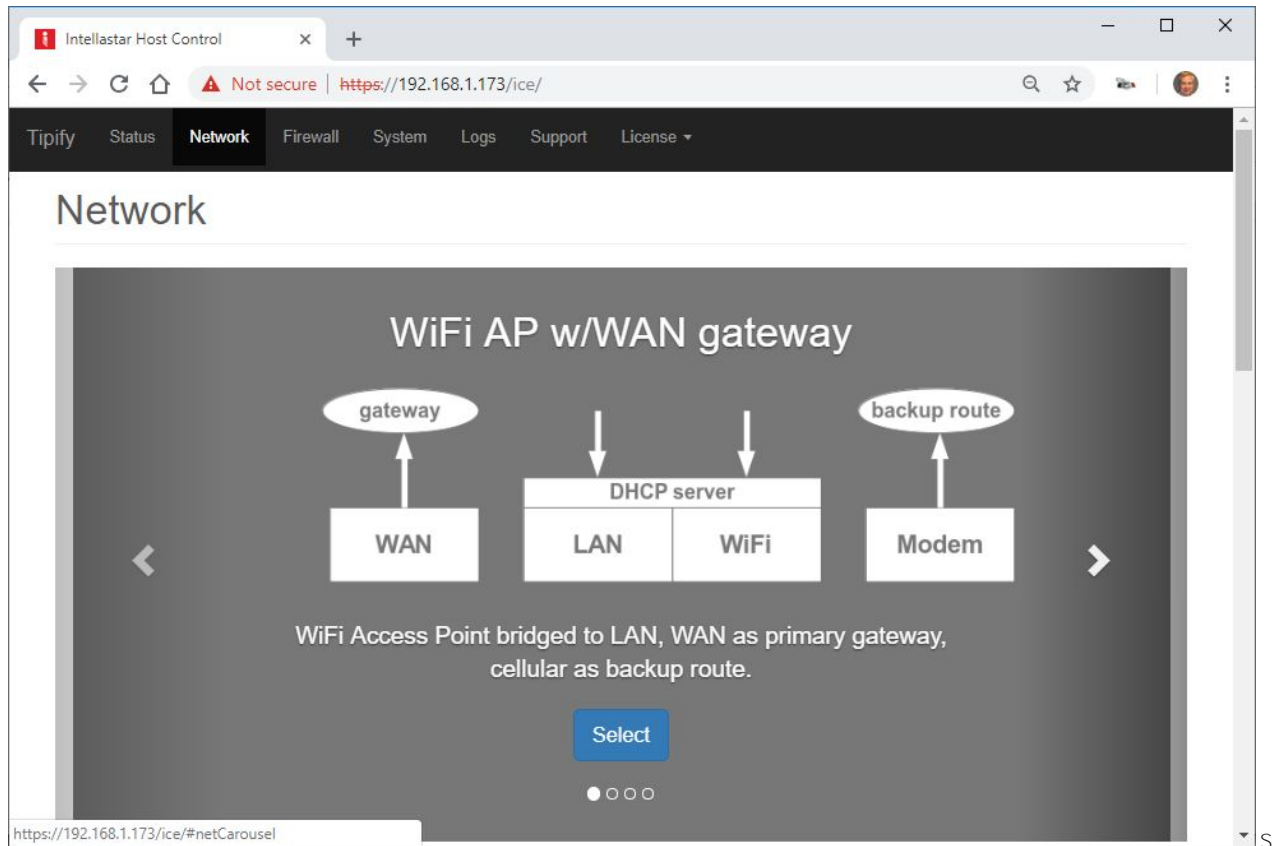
Intellastar Host Control × +

Not secure | https://192.168.1.173/ice/

Tipify Status Network Firewall System Logs Support License ▾

Network

WiFi AP w/WAN gateway

gateway

backup route

DHCP server

WAN

LAN

WiFi

Modem

WiFi Access Point bridged to LAN, WAN as primary gateway, cellular as backup route.

Select

https://192.168.1.173/ice/#netCarousel

S